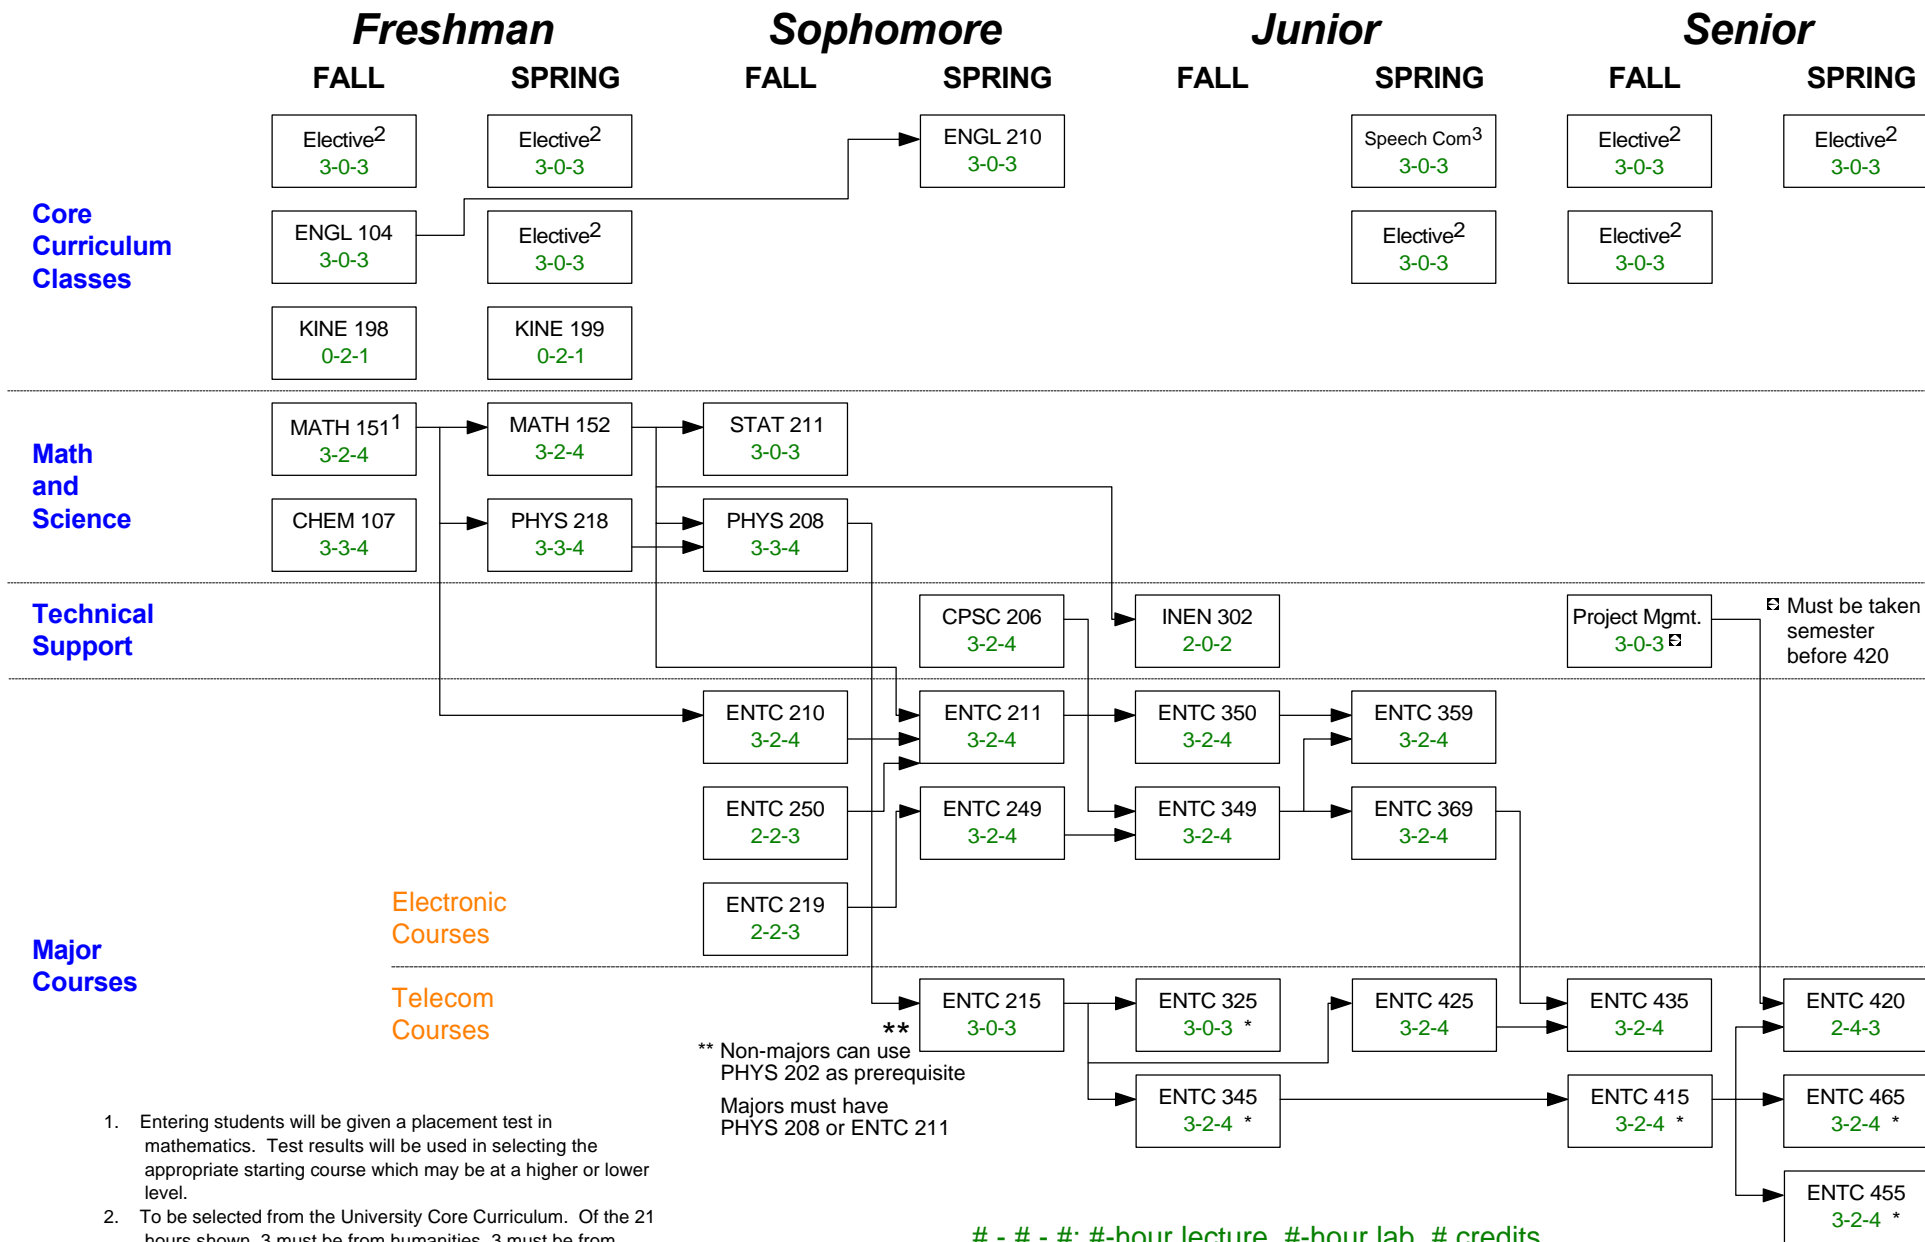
Freshman Sophomore Junior Senior

FALL SPRING FALL SPRING FALL SPRING FALL SPRING

Core Curriculum Classes

Elective$^2$ 3-0-3

Elective$^2$ 3-0-3

ENGL 210 3-0-3

Speech Com$^3$ 3-0-3

Elective$^2$ 3-0-3

Elective$^2$ 3-0-3

ENGL 104 3-0-3

Elective$^2$ 3-0-3

Elective$^2$ 3-0-3

Elective$^2$ 3-0-3

KINE 198 0-2-1

KINE 199 0-2-1

Math and Science

MATH 151$^1$ 3-2-4

MATH 152 3-2-4

STAT 211 3-0-3

CHEM 107 3-3-4

PHYS 218 3-3-4

PHYS 208 3-3-4

Technical Support

CPSC 206 3-2-4

INEN 302 2-0-2

Project Mgmt. 3-0-3

Must be taken semester before 420

ENTC 210 3-2-4

ENTC 211 3-2-4

ENTC 350 3-2-4

ENTC 359 3-2-4

ENTC 250 2-2-3

ENTC 249 3-2-4

ENTC 349 3-2-4

ENTC 369 3-2-4

ENTC 219 2-2-3

Electronic Courses

Major Courses

Telecom Courses

ENTC 215 3-0-3 **

ENTC 325 3-0-3 *

ENTC 425 3-2-4

ENTC 435 3-2-4

ENTC 420 2-4-3

** Non-majors can use PHYS 202 as prerequisite

Majors must have PHYS 208 or ENTC 211

ENTC 345 3-2-4 *

ENTC 415 3-2-4 *

ENTC 465 3-2-4 *

ENTC 455 3-2-4 *

1. Entering students will be given a placement test in mathematics. Test results will be used in selecting the appropriate starting course which may be at a higher or lower level.

2. To be selected from the University Core Curriculum. Of the 21 hours shown, 3 must be from humanities, 3 must be from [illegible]

# - # - #: #-hour lecture, #-hour lab, # credits